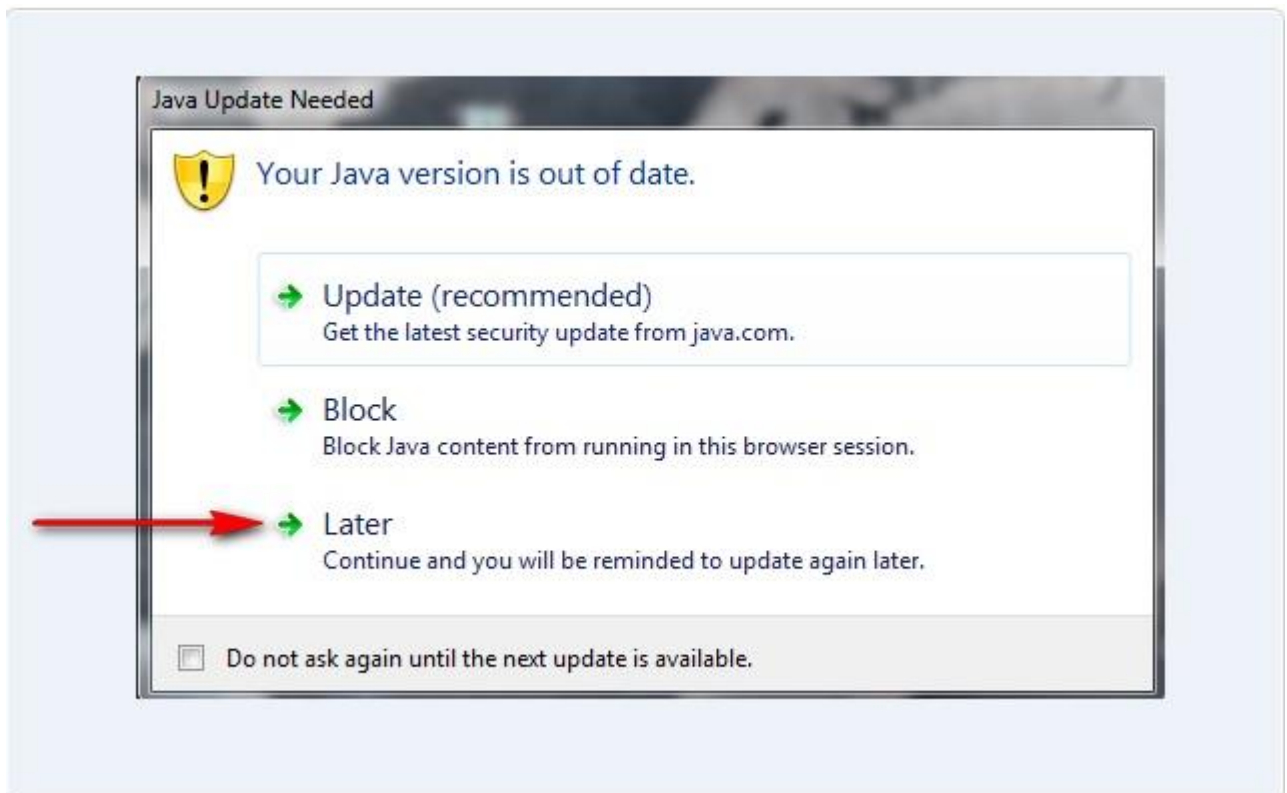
Java Update Needed

Your Java version is out of date.

Update (recommended)
Get the latest security update from java.com.

Block
Block Java content from running in this browser session.

Later
Continue and you will be reminded to update again later.

Do not ask again until the next update is available.